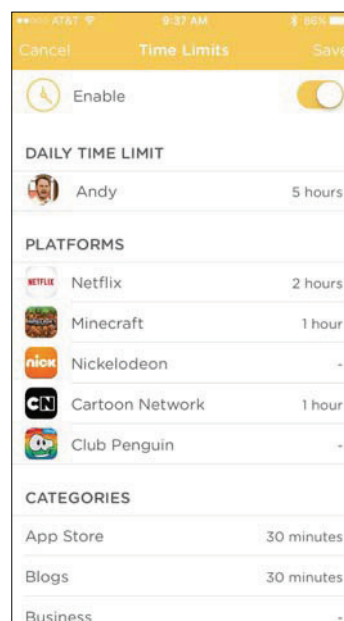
AT&T 9:37 AM 86%

Cancel Time Limits Save

Enable

DAILY TIME LIMIT

Andy 5 hours

PLATFORMS

NETFLIX Netflix 2 hours

Minecraft 1 hour

nick Nickelodeon -

CN Cartoon Network 1 hour

Club Penguin -

CATEGORIES

App Store 30 minutes

Blogs 30 minutes

Business -